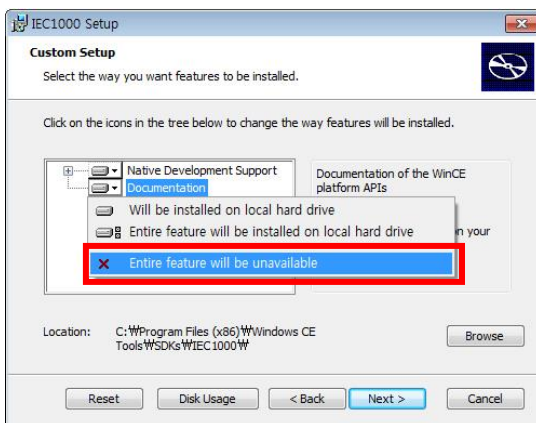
IEC1000 Setup

Custom Setup

Select the way you want features to be installed.

Click on the icons in the tree below to change the way features will be installed.

Native Development Support
Documentation

Will be installed on local hard drive
Entire feature will be installed on local hard drive
Entire feature will be unavailable

Documentation of the WinCE platform APIs

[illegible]on your

Location: C:₩Program Files (x86)₩Windows CE Tools₩SDKs₩IEC1000₩

Browse

Reset
Disk Usage
< Back
Next >
Cancel